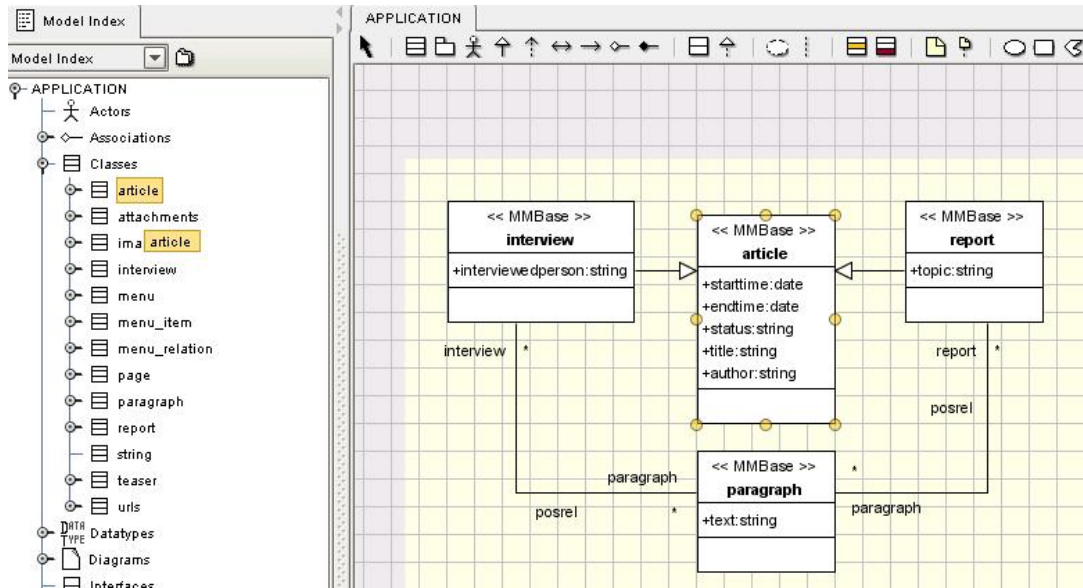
Model Index

Model Index

APPLICATION
Actors
Associations
Classes
article
attachments
ima article
interview
menu
menu_item
menu_relation
page
paragraph
report
string
teaser
urls
DATA TYPE Datatypes
Diagrams
Interfaces

APPLICATION

<< MMBase >>
interview
+interviewedperson:string

<< MMBase >>
article
+starttime:date
+endtime:date
+status:string
+title:string
+author:string

<< MMBase >>
report
+topic:string

interview *

report *

posrel

<< MMBase >>
paragraph
+text:string

paragraph

*

posrel

*

paragraph